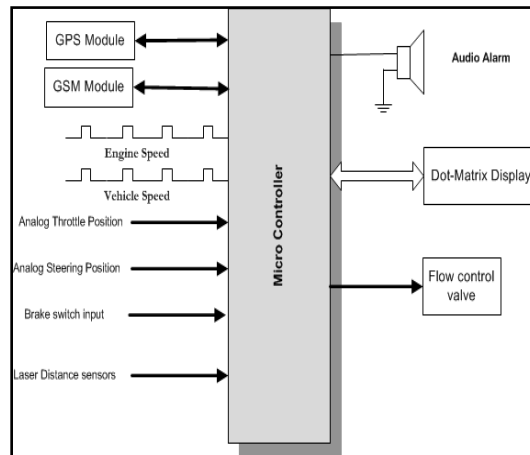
GPS Module

GSM Module

Engine Speed

Vehicle Speed

Analog Throttle Position

Analog Steering Position

Brake switch input

Laser Distance sensors

Micro Controller

Audio Alarm

Dot-Matrix Display

Flow control valve